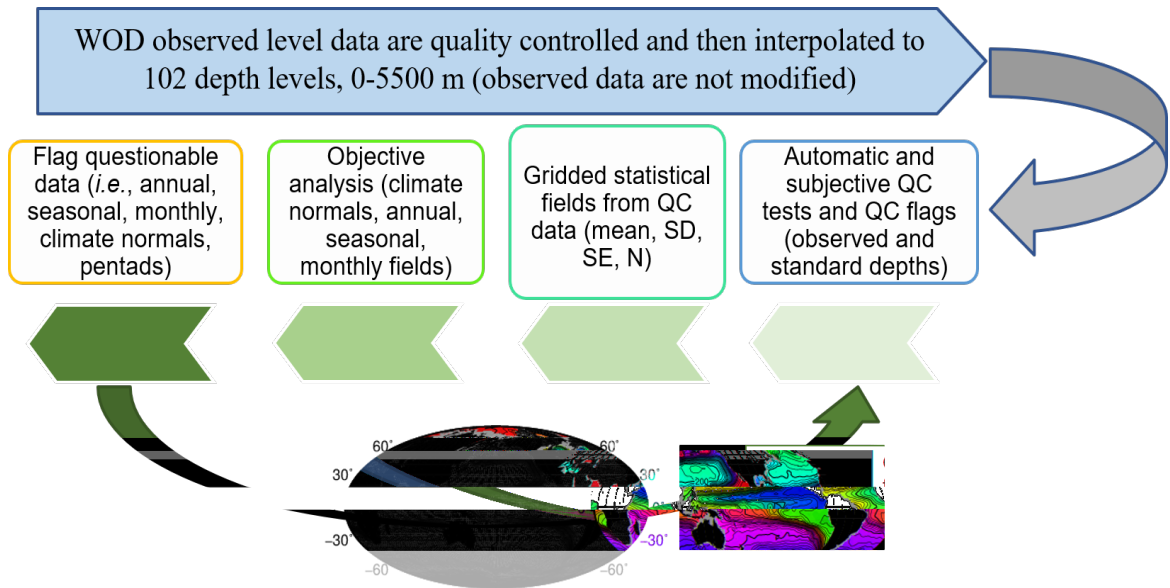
WOD observed level data are quality controlled and then interpolated to 102 depth levels, 0-5500 m (observed data are not modified)

Flag questionable data (*i.e.*, annual, seasonal, monthly, climate normals, pentads)

Objective analysis (climate normals, annual, seasonal, monthly fields)

Gridded statistical fields from QC data (mean, SD, SE, N)

Automatic and subjective QC tests and QC flags (observed and standard depths)

60˚
60˚
30˚
30˚
–30˚
–30˚
–60
–60˚